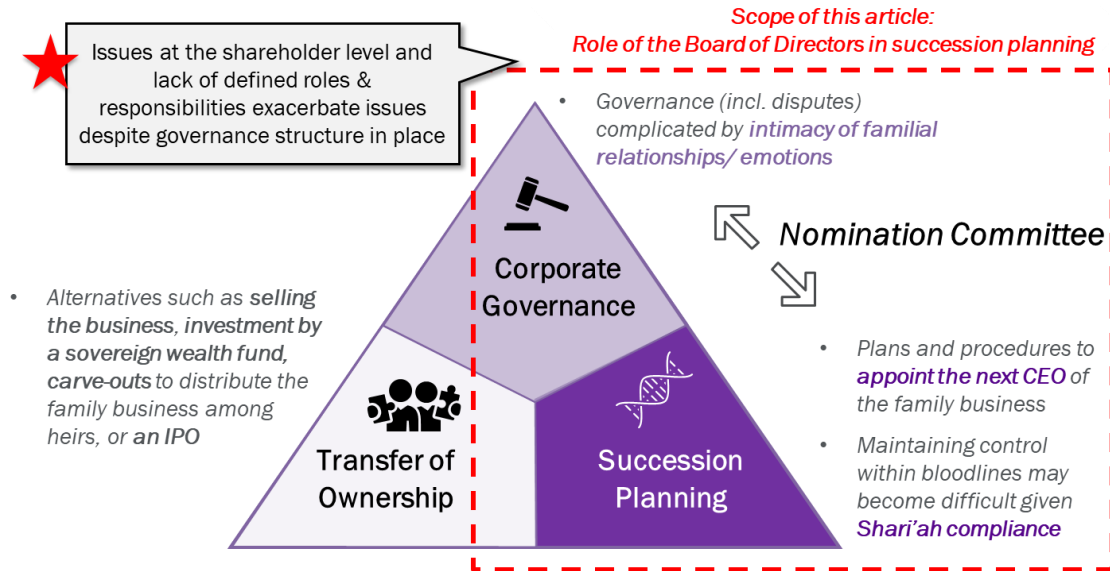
Scope of this article:
Role of the Board of Directors in succession planning

Issues at the shareholder level and lack of defined roles & responsibilities exacerbate issues despite governance structure in place

• Governance (incl. disputes) complicated by intimacy of familial relationships/ emotions

Nomination Committee

Corporate Governance

• Alternatives such as selling the business, investment by a sovereign wealth fund, carve-outs to distribute the family business among heirs, or an IPO

Transfer of Ownership

Succession Planning

• Plans and procedures to appoint the next CEO of the family business

• Maintaining control within bloodlines may become difficult given Shari'ah compliance